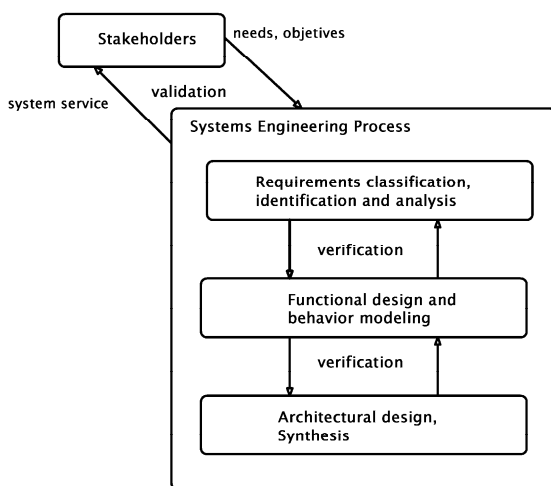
Stakeholders

needs, objetives

system service

validation

Systems Engineering Process

Requirements classification, identification and analysis

verification

Functional design and behavior modeling

verification

Architectural design, Synthesis